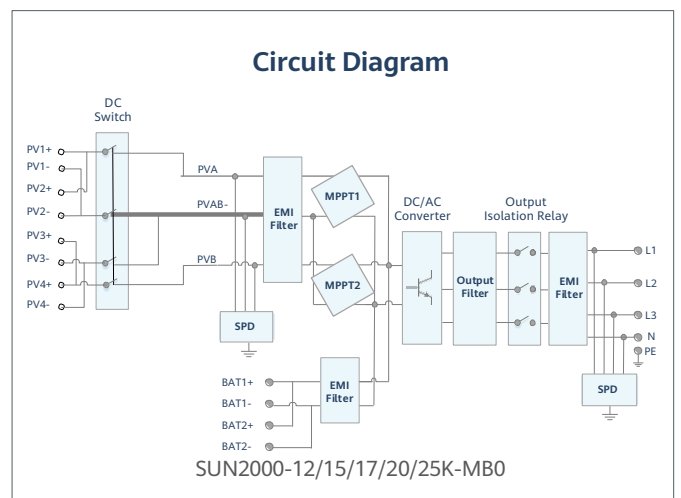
Circuit Diagram

DC Switch

PV1+
PV1-
PV2+
PV2-
PV3+
PV3-
PV4+
PV4-

PVA
PVAB-
PVB

EMI Filter

MPPT1
MPPT2

SPD

DC/AC Converter

Output Filter

Output Isolation Relay

EMI Filter

L1
L2
L3
N
PE

SPD

BAT1+
BAT1-
BAT2+
BAT2-

EMI Filter

SUN2000-12/15/17/20/25K-MB0